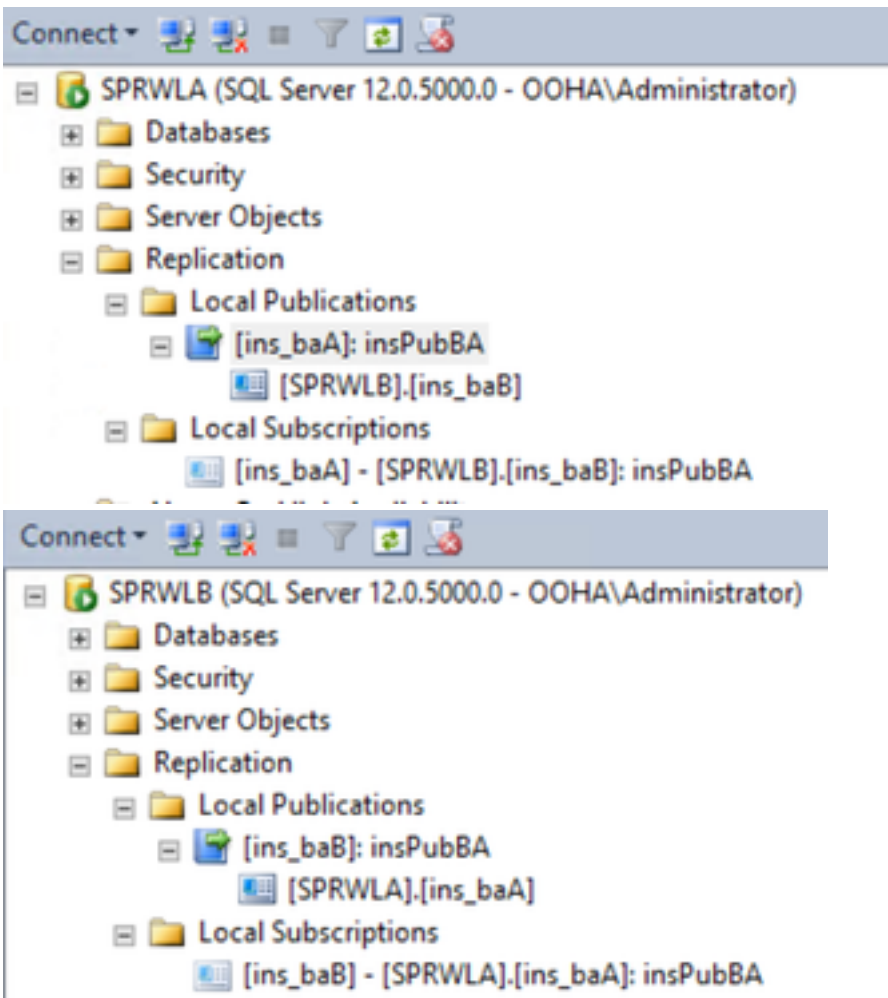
Connect

SPRWLA (SQL Server 12.0.5000.0 - OOHA\Administrator)
Databases
Security
Server Objects
Replication
Local Publications
[ins_baA]: insPubBA
[SPRWLB].[ins_baB]
Local Subscriptions
[ins_baA] - [SPRWLB].[ins_baB]: insPubBA
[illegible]

Connect

SPRWLB (SQL Server 12.0.5000.0 - OOHA\Administrator)
Databases
Security
Server Objects
Replication
Local Publications
[ins_baB]: insPubBA
[SPRWLA].[ins_baA]
Local Subscriptions
[ins_baB] - [SPRWLA].[ins_baA]: insPubBA